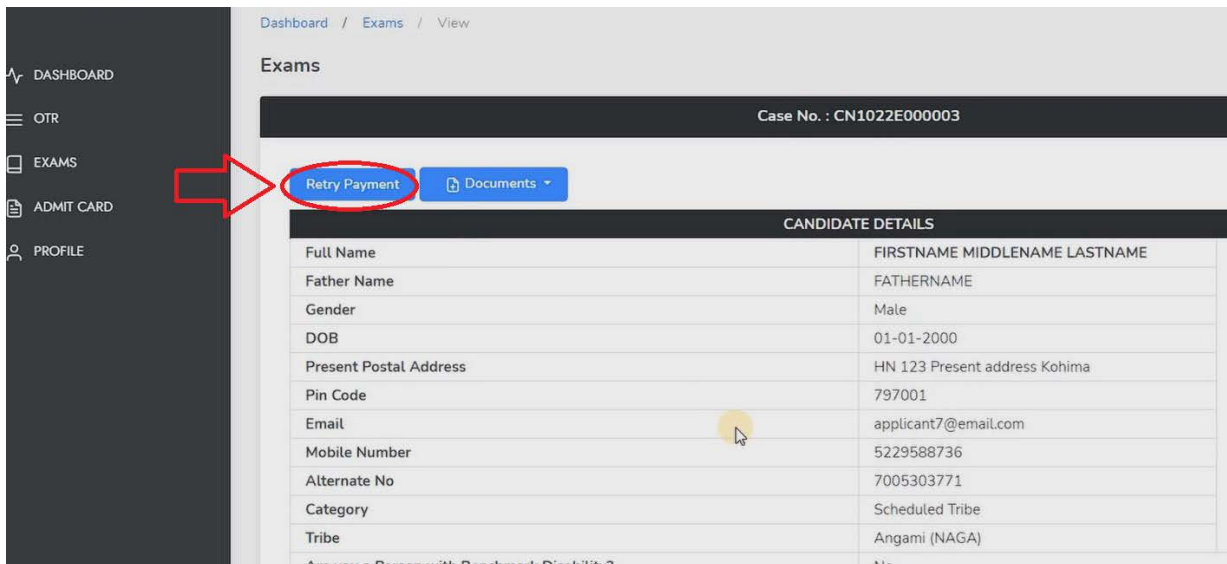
DASHBOARD
OTR
EXAMS
ADMIT CARD
PROFILE

Dashboard / Exams / View

Exams

Case No. : CN1022E000003

Retry Payment
Documents

| CANDIDATE DETAILS | |
|---|---|
| Full Name | FIRSTNAME MIDDLENAME LASTNAME |
| Father Name | FATHERNAME |
| Gender | Male |
| DOB | 01-01-2000 |
| Present Postal Address | HN 123 Present address Kohima |
| Pin Code | 797001 |
| Email | applicant7@email.com |
| Mobile Number | 5229588736 |
| Alternate No | 7005303771 |
| Category | Scheduled Tribe |
| Tribe | Angami (NAGA) |
| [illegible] | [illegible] |